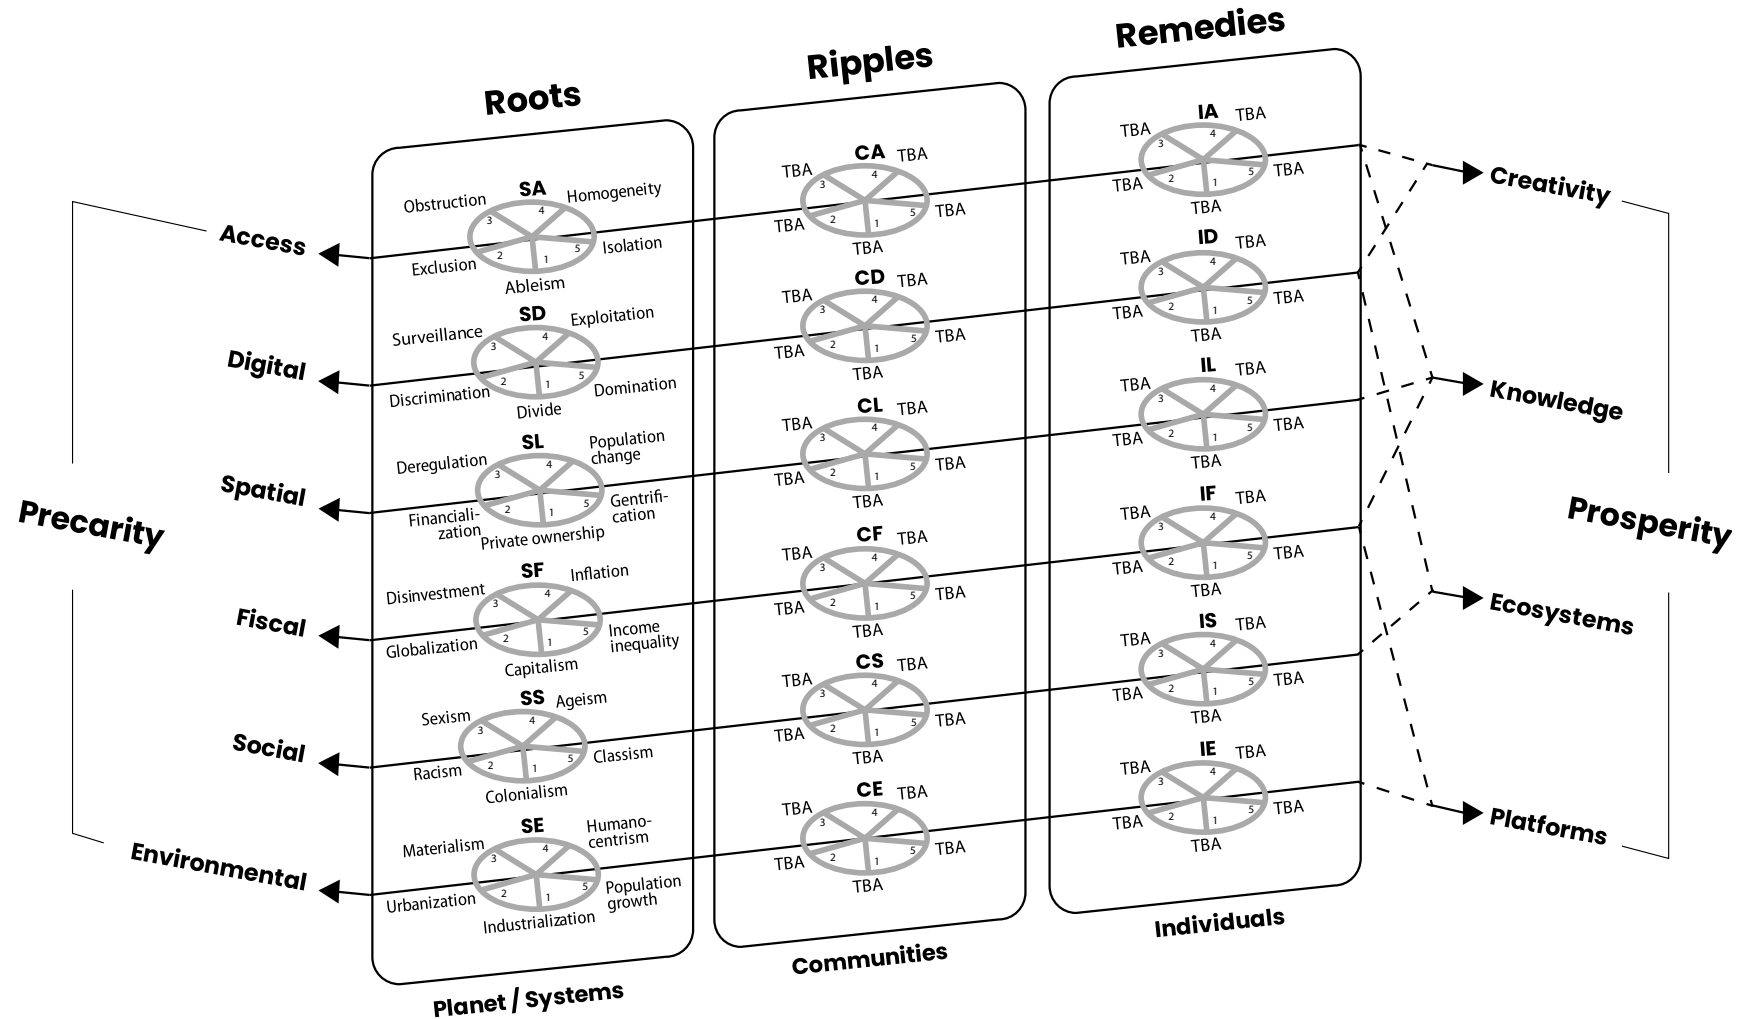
Roots

Ripples

Remedies

Precarity

Access

Digital

Spatial

Fiscal

Social

Environmental

SA
Obstruction
Homogeneity
Isolation
Exclusion
Ableism
1 2 3 4 5

SD
Surveillance
Exploitation
Domination
Discrimination
Divide
1 2 3 4 5

SL
Deregulation
Population change
Gentrification
Financialization
Private ownership
1 2 3 4 5

SF
Disinvestment
Inflation
Income inequality
Globalization
Capitalism
1 2 3 4 5

SS
Sexism
Ageism
Classism
Racism
Colonialism
1 2 3 4 5

SE
Materialism
Humanocentrism
Population growth
Urbanization
Industrialization
1 2 3 4 5

Planet / Systems

CA
TBA TBA TBA TBA TBA
1 2 3 4 5

CD
TBA TBA TBA TBA TBA
1 2 3 4 5

CL
TBA TBA TBA TBA TBA
1 2 3 4 5

CF
TBA TBA TBA TBA TBA
1 2 3 4 5

CS
TBA TBA TBA TBA TBA
1 2 3 4 5

CE
TBA TBA TBA TBA TBA
1 2 3 4 5

Communities

IA
TBA TBA TBA TBA TBA
1 2 3 4 5

ID
TBA TBA TBA TBA TBA
1 2 3 4 5

IL
TBA TBA TBA TBA TBA
1 2 3 4 5

IF
TBA TBA TBA TBA TBA
1 2 3 4 5

IS
TBA TBA TBA TBA TBA
1 2 3 4 5

IE
TBA TBA TBA TBA TBA
1 2 3 4 5

Individuals

Creativity

Knowledge

Ecosystems

Platforms

Prosperity